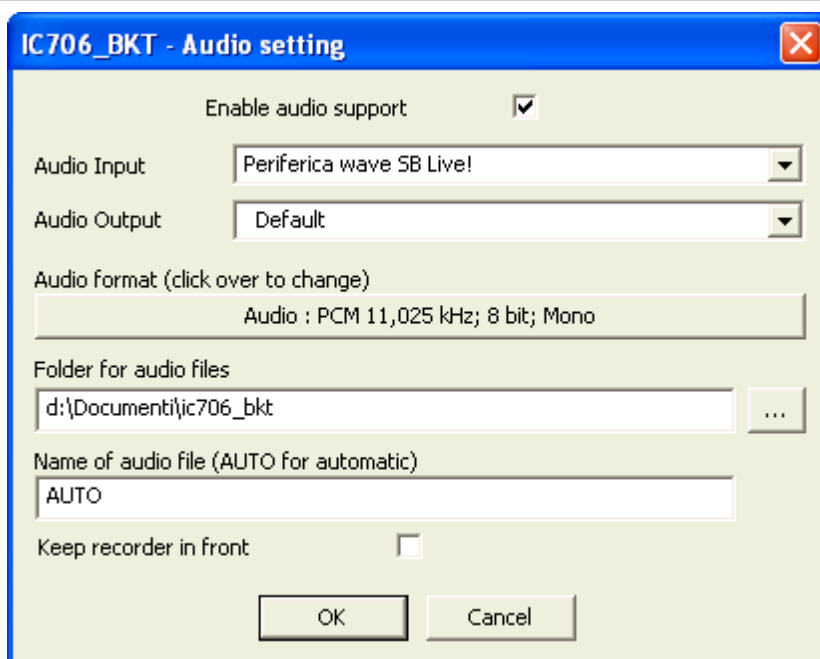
IC706_BKT - Audio setting

Enable audio support

Audio Input
Periferica wave SB Live!

Audio Output
Default

Audio format (click over to change)
Audio : PCM 11,025 kHz; 8 bit; Mono

Folder for audio files
d:\Documenti\ic706_bkt
...

Name of audio file (AUTO for automatic)
AUTO

Keep recorder in front

OK
Cancel